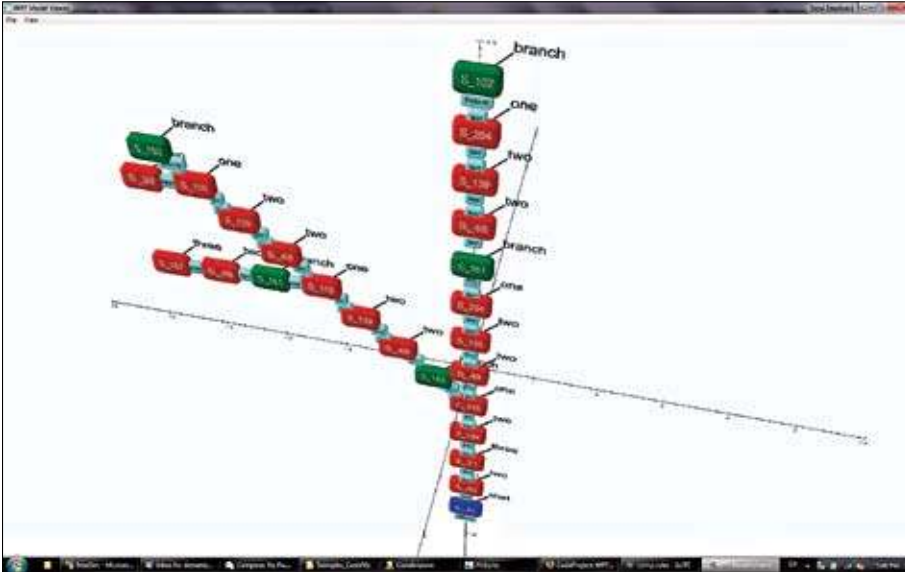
WPF Model Viewer
File View

branch
S_102
one
S_204
two
S_138
two
S_46
branch
S_161
one
S_204
two
S_138
two
S_46
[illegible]
S_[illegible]
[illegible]
S_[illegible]
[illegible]
S_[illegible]
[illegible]
S_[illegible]
start

branch
S_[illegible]
S_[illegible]
one
S_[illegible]
two
S_138
two
S_46
branch
one
two
two
three
S_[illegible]
S_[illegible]
S_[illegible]
S_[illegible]
S_118
S_138
S_46
S_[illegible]